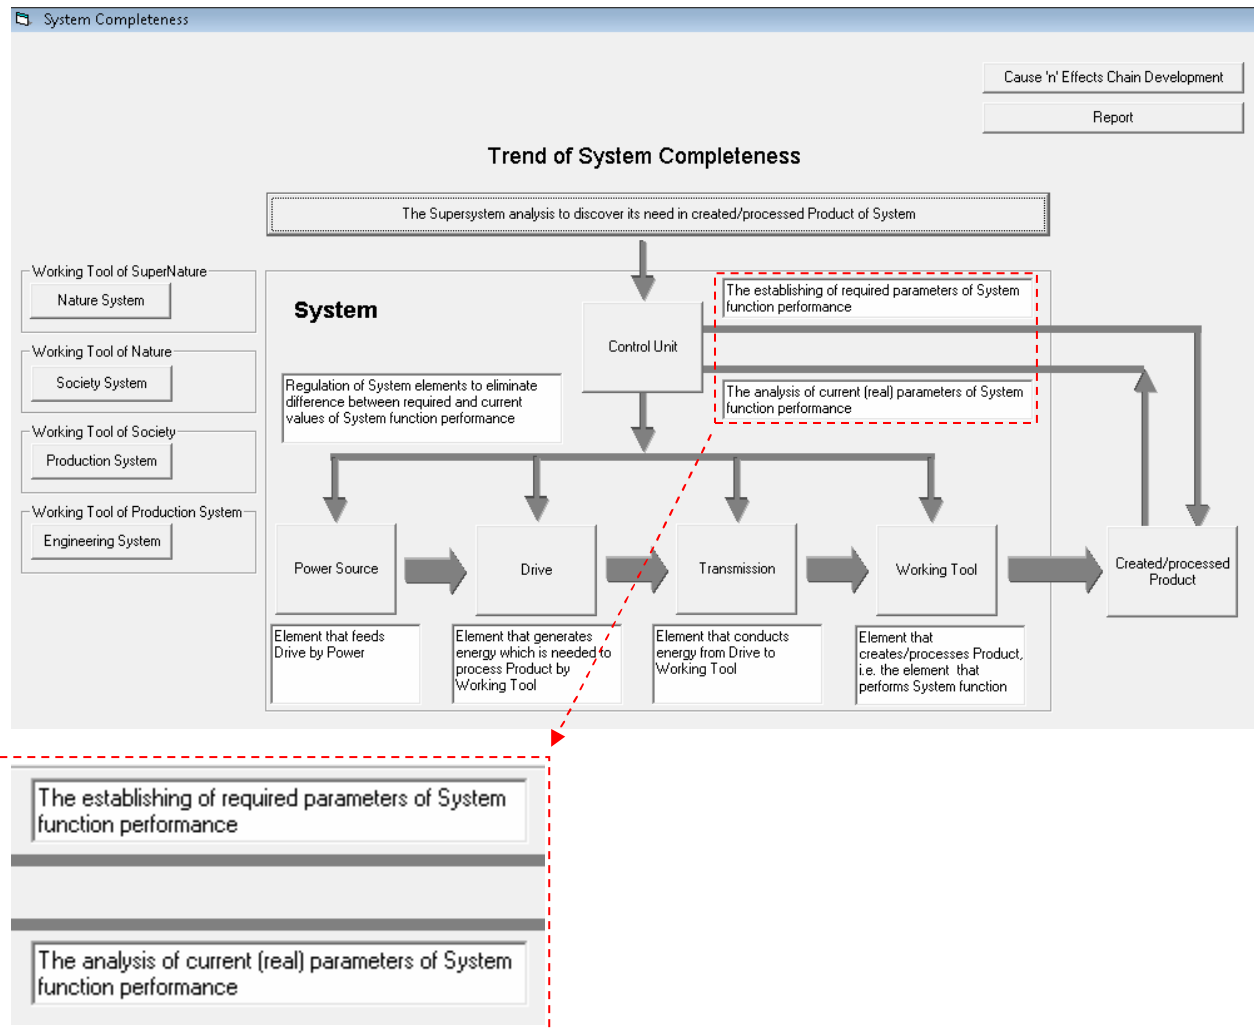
System Completeness

Cause 'n' Effects Chain Development

Report

Trend of System Completeness

The Supersystem analysis to discover its need in created/processed Product of System

Working Tool of SuperNature

Nature System

Working Tool of Nature

Society System

Working Tool of Society

Production System

Working Tool of Production System

Engineering System

System

Control Unit

The establishing of required parameters of System function performance

The analysis of current (real) parameters of System function performance

Regulation of System elements to eliminate difference between required and current values of System function performance

Power Source

Drive

Transmission

Working Tool

Created/processed Product

Element that feeds Drive by Power

Element that generates energy which is needed to process Product by Working Tool

Element that conducts energy from Drive to Working Tool

Element that creates/processes Product, i.e. the element that performs System function

The establishing of required parameters of System function performance

The analysis of current (real) parameters of System function performance